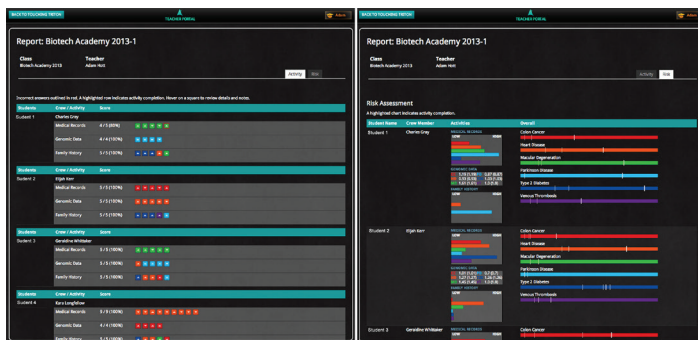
BACK TO TOUCHING TIBTCH

TEACHER PORTAL

Admin

Report: Biotech Academy 2013-1

Class
Biotech Academy 2013

Teacher
Adam Holt

Activity | Risk

Incorrect answers outlined in red. A highlighted row indicates activity completion. Hover on a square to review details and notes.

| Students | Crew / Activity | Score |
|---|---|---|
| Student 1 | Charles Grey | |
| | Medical Records | 4 / 5 (80%) |
| | Genomic Data | 4 / 4 (100%) |
| | Family History | 5 / 5 (100%) |

| Students | Crew / Activity | Score |
|---|---|---|
| Student 2 | Elijah Kerr | |
| | Medical Records | 5 / 5 (100%) |
| | Genomic Data | 5 / 5 (100%) |
| | Family History | 5 / 5 (100%) |

| Students | Crew / Activity | Score |
|---|---|---|
| Student 3 | Geraldine Whittaker | |
| | Medical Records | 5 / 5 (100%) |
| | Genomic Data | 5 / 5 (100%) |
| | Family History | 5 / 5 (100%) |

| Students | Crew / Activity | Score |
|---|---|---|
| Student 4 | Kara Longfellow | |
| | Medical Records | 4 / 5 (80%) |
| | Genomic Data | 3 / 5 (60%) |
| | Family History | 5 / 5 (100%) |

BACK TO TOUCHING TIBTCH

TEACHER PORTAL

Admin

Report: Biotech Academy 2013-1

Class
Biotech Academy 2013

Teacher
Adam Holt

Activity | Risk

Risk Assessment

A highlighted chart indicates activity completion.

| Student Name | Crew Member | Activities | Overall |
|---|---|---|---|
| Student 1 | Charles Grey | MEDICAL RECORDS, GENOMIC DATA, FAMILY HISTORY | Colon Cancer, Heart Disease, Macular Degeneration, Parkinson Disease, Type 2 Diabetes, Venous Thrombosis |
| Student 2 | Elijah Kerr | MEDICAL RECORDS, GENOMIC DATA, FAMILY HISTORY | Colon Cancer, Heart Disease, Macular Degeneration, Parkinson Disease, Type 2 Diabetes, Venous Thrombosis |
| Student 3 | Geraldine Whittaker | MEDICAL RECORDS | Colon Cancer |